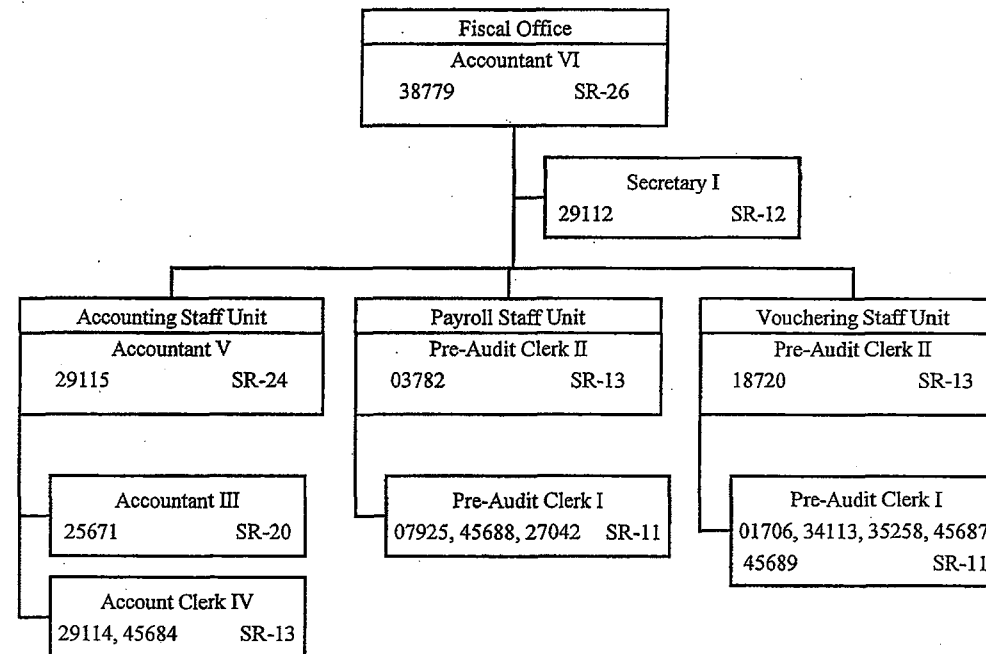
Fiscal Office
Accountant VI
38779 SR-26

Secretary I
29112 SR-12

Accounting Staff Unit
Accountant V
29115 SR-24

Accountant III
25671 SR-20

Account Clerk IV
29114, 45684 SR-13

Payroll Staff Unit
Pre-Audit Clerk II
03782 SR-13

Pre-Audit Clerk I
07925, 45688, 27042 SR-11

Vouchering Staff Unit
Pre-Audit Clerk II
18720 SR-13

Pre-Audit Clerk I
01706, 34113, 35258, 45687
45689 SR-11